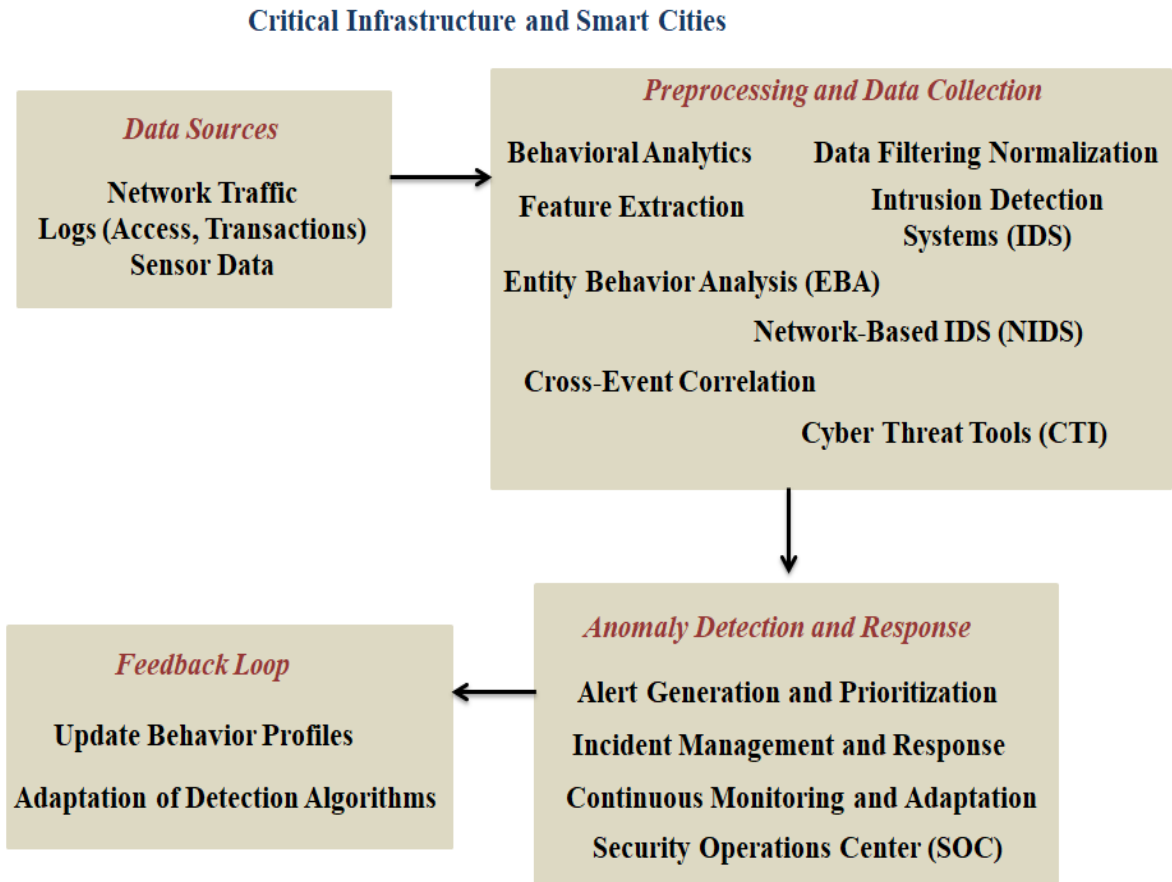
Critical Infrastructure and Smart Cities

Data Sources

Network Traffic
Logs (Access, Transactions)
Sensor Data

Preprocessing and Data Collection

Behavioral Analytics

Data Filtering Normalization

Feature Extraction

Intrusion Detection Systems (IDS)

Entity Behavior Analysis (EBA)

Network-Based IDS (NIDS)

Cross-Event Correlation

Cyber Threat Tools (CTI)

Anomaly Detection and Response

Alert Generation and Prioritization

Incident Management and Response

Continuous Monitoring and Adaptation

Security Operations Center (SOC)

Feedback Loop

Update Behavior Profiles

Adaptation of Detection Algorithms